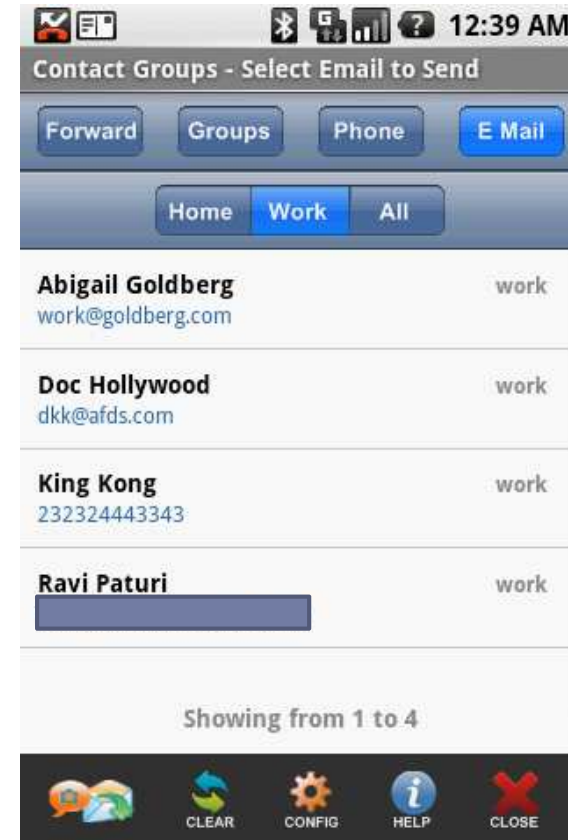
12:39 AM
Contact Groups - Select Email to Send

Forward Groups Phone E Mail

Home Work All

Abigail Goldberg
work@goldberg.com
work

Doc Hollywood
dkk@afds.com
work

King Kong
232324443343
work

Ravi Paturi
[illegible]
work

Showing from 1 to 4

CLEAR CONFIG HELP CLOSE